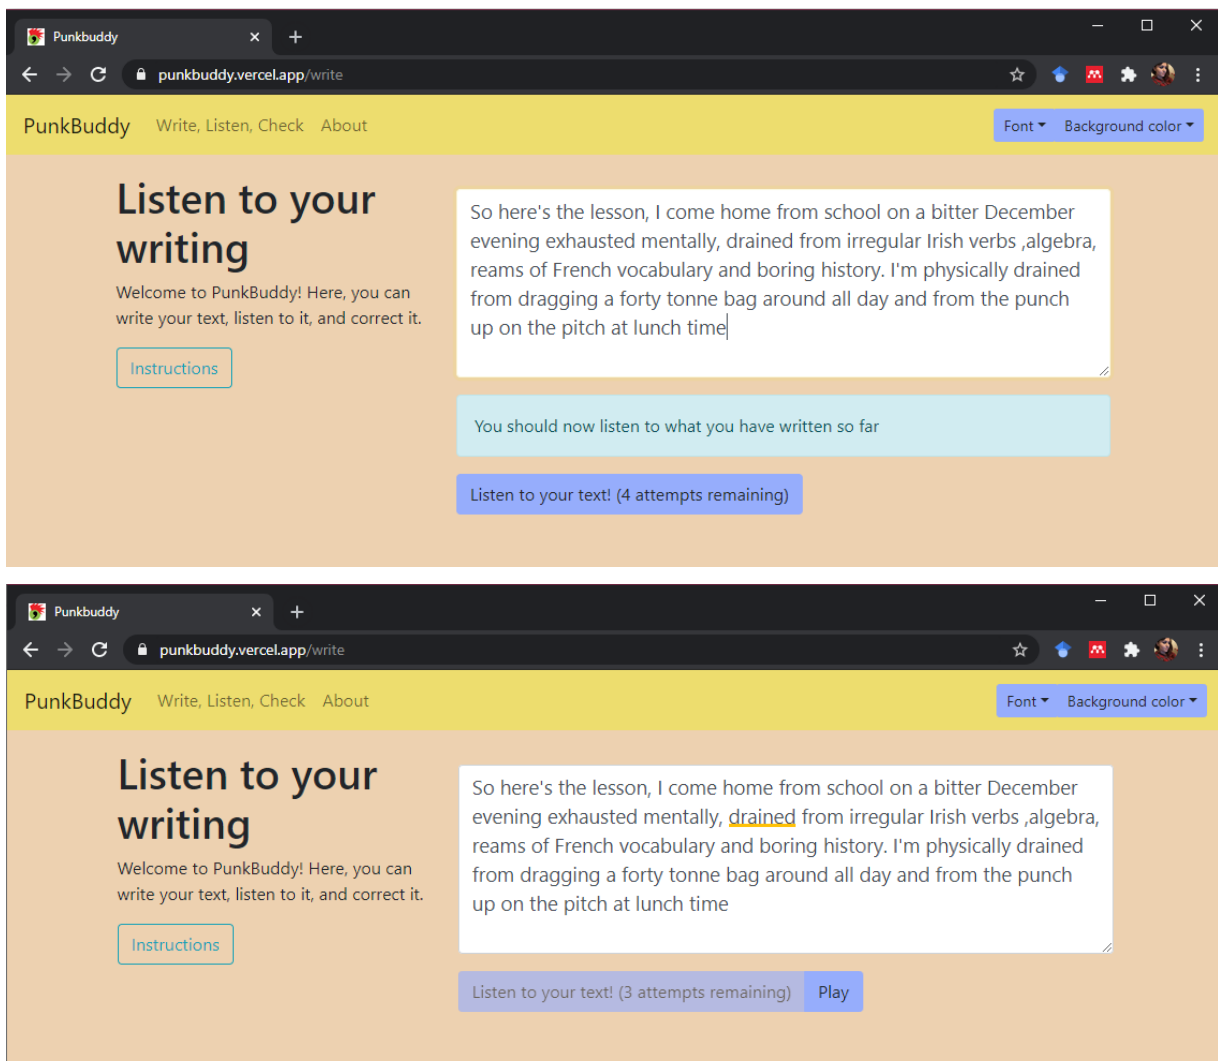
Punkbuddy
punkbuddy.vercel.app/write

PunkBuddy Write, Listen, Check About

Font Background color

Listen to your writing

Welcome to PunkBuddy! Here, you can write your text, listen to it, and correct it.

Instructions

So here's the lesson, I come home from school on a bitter December evening exhausted mentally, drained from irregular Irish verbs ,algebra, reams of French vocabulary and boring history. I'm physically drained from dragging a forty tonne bag around all day and from the punch up on the pitch at lunch time

You should now listen to what you have written so far

Listen to your text! (4 attempts remaining)

Punkbuddy
punkbuddy.vercel.app/write

PunkBuddy Write, Listen, Check About

Font Background color

Listen to your writing

Welcome to PunkBuddy! Here, you can write your text, listen to it, and correct it.

Instructions

So here's the lesson, I come home from school on a bitter December evening exhausted mentally, drained from irregular Irish verbs ,algebra, reams of French vocabulary and boring history. I'm physically drained from dragging a forty tonne bag around all day and from the punch up on the pitch at lunch time

Listen to your text! (3 attempts remaining) Play